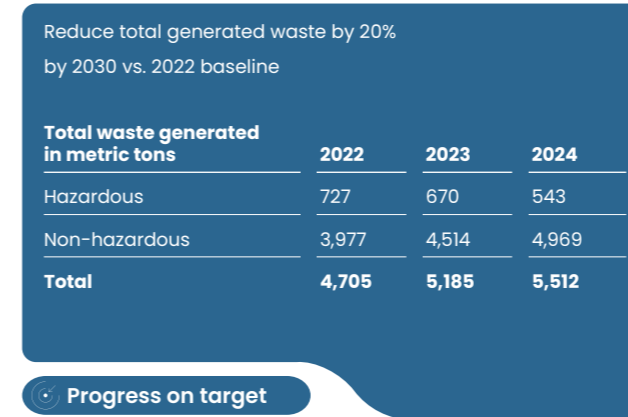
Reduce total generated waste by 20% by 2030 vs. 2022 baseline

| Total waste generated in metric tons | 2022 | 2023 | 2024 |
|---|---|---|---|
| Hazardous | 727 | 670 | 543 |
| Non-hazardous | 3,977 | 4,514 | 4,969 |
| Total | 4,705 | 5,185 | 5,512 |

Progress on target